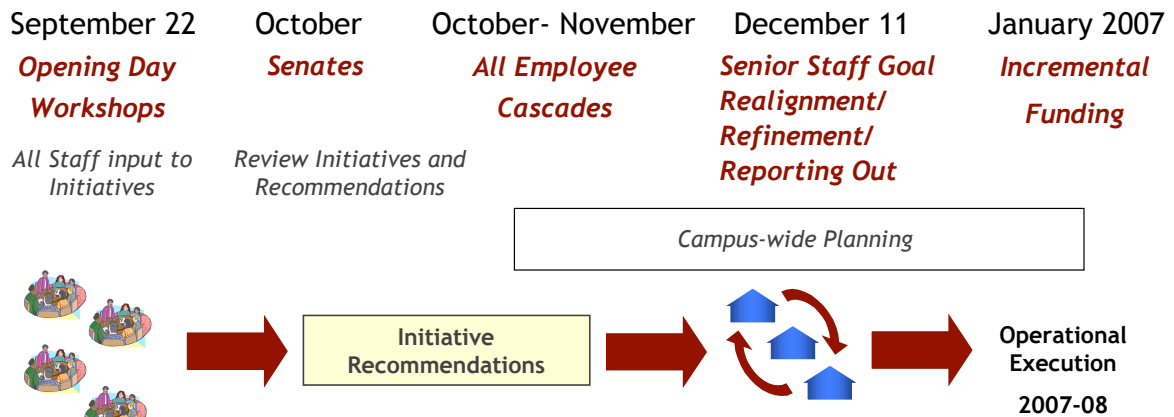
September 22
Opening Day Workshops
All Staff input to Initiatives

October
Senates
Review Initiatives and Recommendations

October- November
All Employee Cascades

December 11
Senior Staff Goal Realignment/ Refinement/ Reporting Out

January 2007
Incremental Funding

Campus-wide Planning

Initiative Recommendations

Operational Execution
2007-08